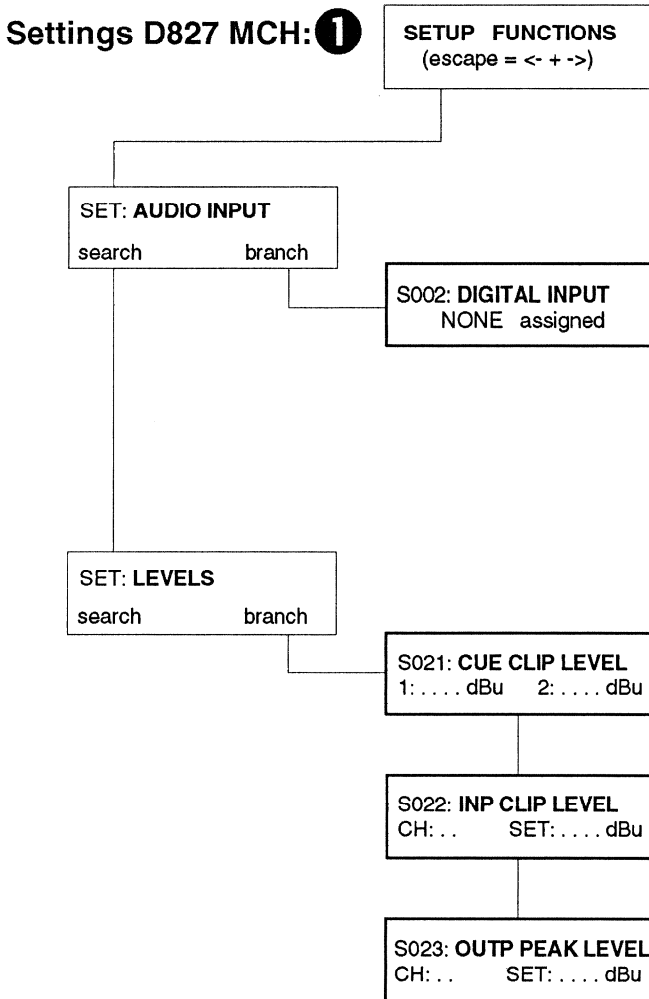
Settings D827 MCH: 1

SETUP FUNCTIONS
(escape = <- + ->)

SET: AUDIO INPUT
search branch

S002: DIGITAL INPUT
NONE assigned

SET: LEVELS
search branch

S021: CUE CLIP LEVEL
1: . . . . dBu 2: . . . . dBu

S022: INP CLIP LEVEL
CH: . . SET: . . . . dBu

S023: OUTP PEAK LEVEL
CH: . . SET: . . . . dBu